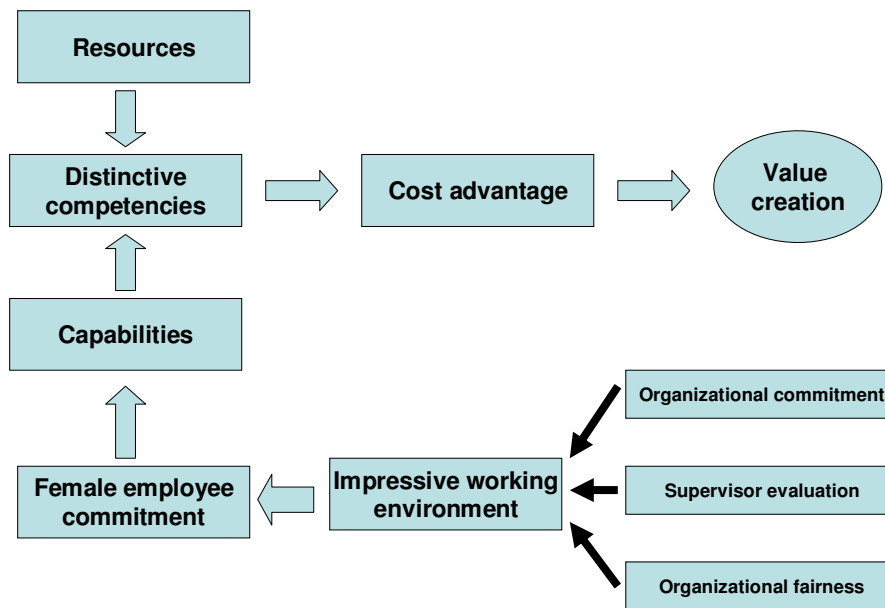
Resources

Distinctive competencies

Cost advantage

Value creation

Capabilities

Organizational commitment

Female employee commitment

Impressive working environment

Supervisor evaluation

Organizational fairness